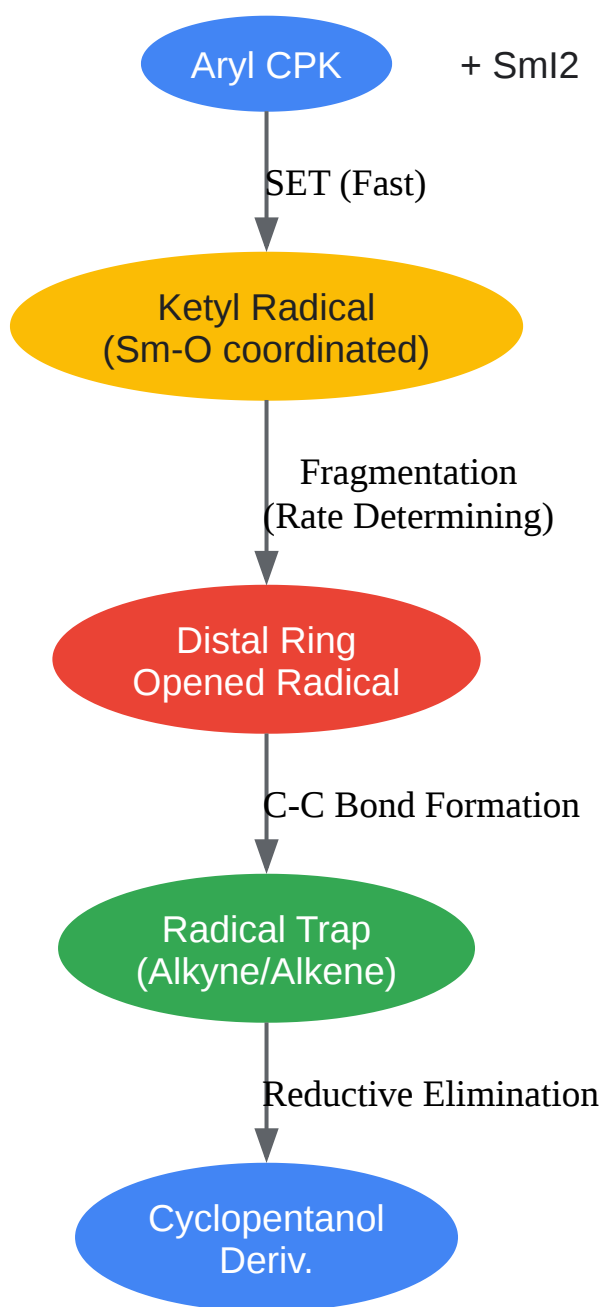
Aryl CPK

+ SmI2

SET (Fast)

Ketyl Radical
(Sm-O coordinated)

Fragmentation
(Rate Determining)

Distal Ring
Opened Radical

C-C Bond Formation

Radical Trap
(Alkyne/Alkene)

Reductive Elimination

Cyclopentanol
Deriv.